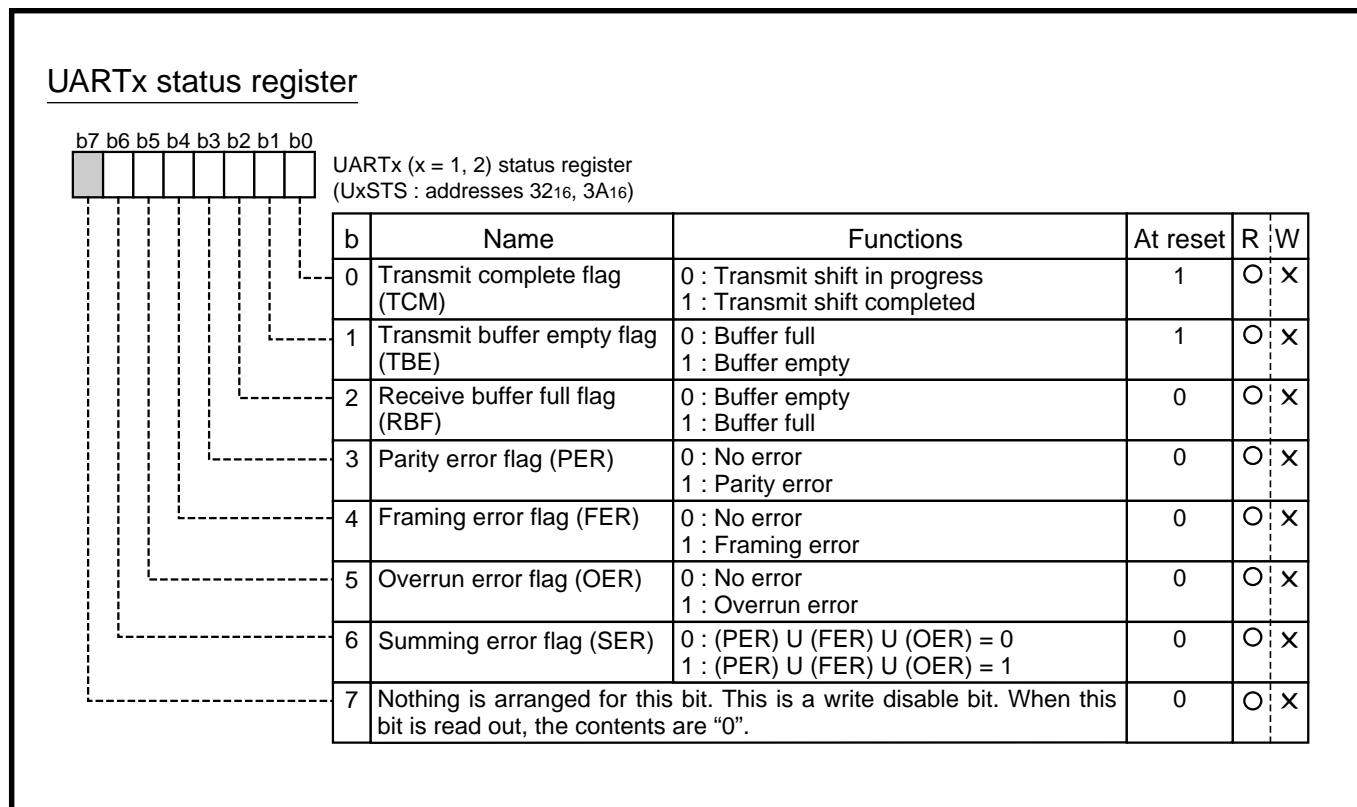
UARTx status register

b7 b6 b5 b4 b3 b2 b1 b0

UARTx (x = 1, 2) status register
(UxSTS : addresses $32_{16}$, $3A_{16}$)

| b | Name | Functions | At reset | R | W |
|---|---|---|---|---|---|
| 0 | Transmit complete flag (TCM) | 0 : Transmit shift in progress<br>1 : Transmit shift completed | 1 | O | X |
| 1 | Transmit buffer empty flag (TBE) | 0 : Buffer full<br>1 : Buffer empty | 1 | O | X |
| 2 | Receive buffer full flag (RBF) | 0 : Buffer empty<br>1 : Buffer full | 0 | O | X |
| 3 | Parity error flag (PER) | 0 : No error<br>1 : Parity error | 0 | O | X |
| 4 | Framing error flag (FER) | 0 : No error<br>1 : Framing error | 0 | O | X |
| 5 | Overrun error flag (OER) | 0 : No error<br>1 : Overrun error | 0 | O | X |
| 6 | Summing error flag (SER) | 0 : (PER) U (FER) U (OER) = 0<br>1 : (PER) U (FER) U (OER) = 1 | 0 | O | X |
| 7 | Nothing is arranged for this bit. This is a write disable bit. When this bit is read out, the contents are "0". | | 0 | O | X |